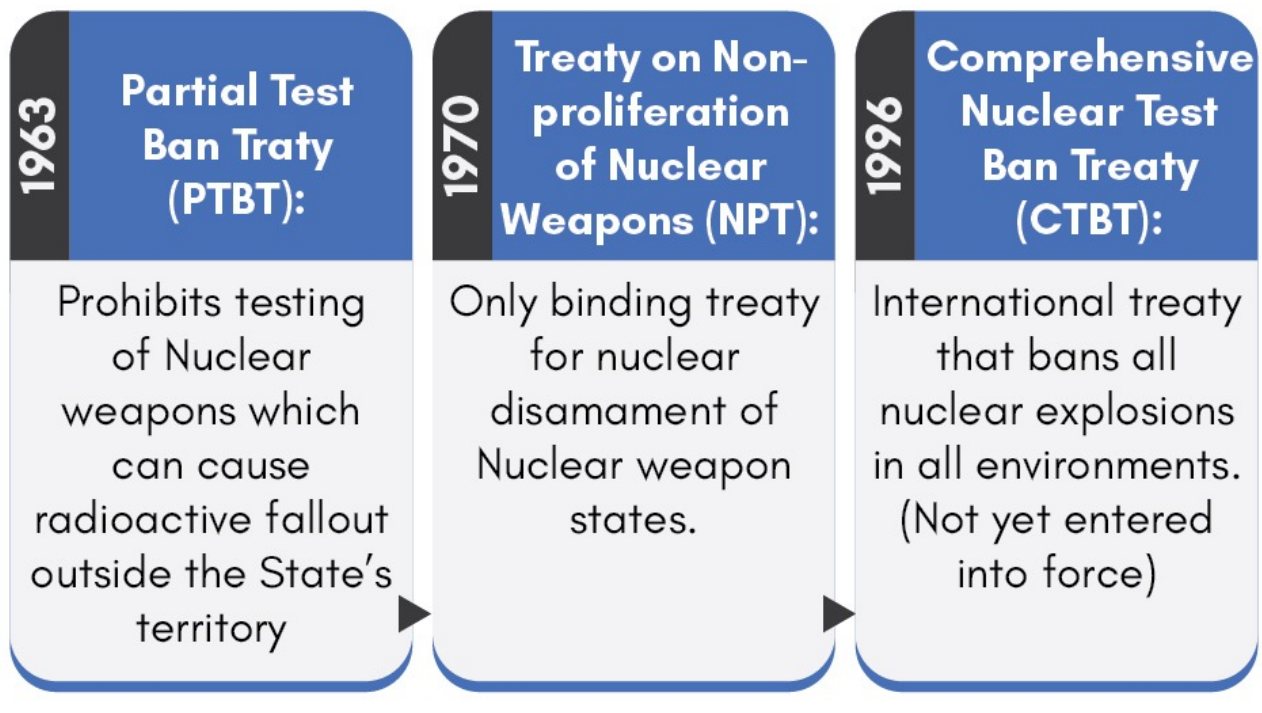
1963

Partial Test Ban Traty (PTBT):

Prohibits testing of Nuclear weapons which can cause radioactive fallout outside the State's territory

1970

Treaty on Non-proliferation of Nuclear Weapons (NPT):

Only binding treaty for nuclear disamament of Nuclear weapon states.

1996

Comprehensive Nuclear Test Ban Treaty (CTBT):

International treaty that bans all nuclear explosions in all environments. (Not yet entered into force)